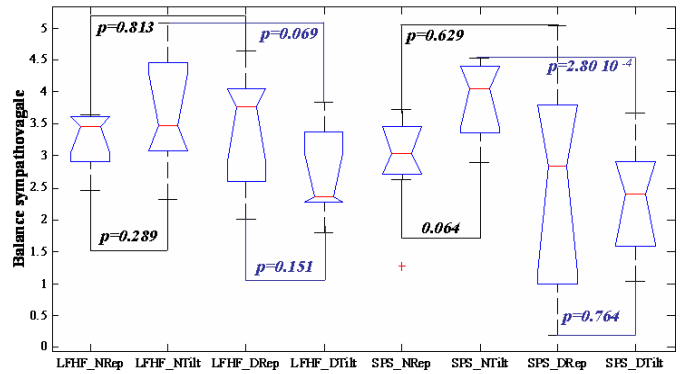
p=0.813
p=0.069
p=0.629
p=2.80 10 -4
p=0.289
0.064
p=0.151
p=0.764
Balance sympathovagale
5
4.5
4
3.5
3
2.5
2
1.5
1
0.5
0
LFHF_NRep LFHF_NTilt LFHF_DRep LFHF_DTilt SPS_NRep SPS_NTilt SPS_DRep SPS_DTilt